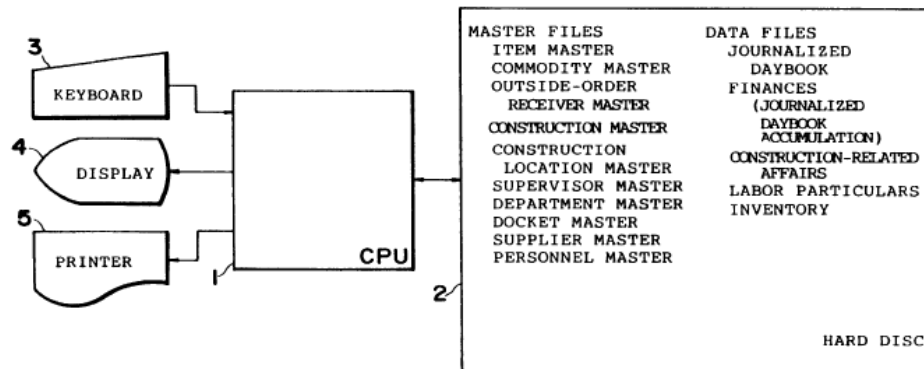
3
KEYBOARD

4
DISPLAY

5
PRINTER

CPU
1

2

MASTER FILES
ITEM MASTER
COMMODITY MASTER
OUTSIDE-ORDER RECEIVER MASTER
CONSTRUCTION MASTER
CONSTRUCTION LOCATION MASTER
SUPERVISOR MASTER
DEPARTMENT MASTER
DOCKET MASTER
SUPPLIER MASTER
PERSONNEL MASTER

DATA FILES
JOURNALIZED DAYBOOK
FINANCES (JOURNALIZED DAYBOOK ACCUMULATION)
CONSTRUCTION-RELATED AFFAIRS
LABOR PARTICULARS
INVENTORY

HARD DISC